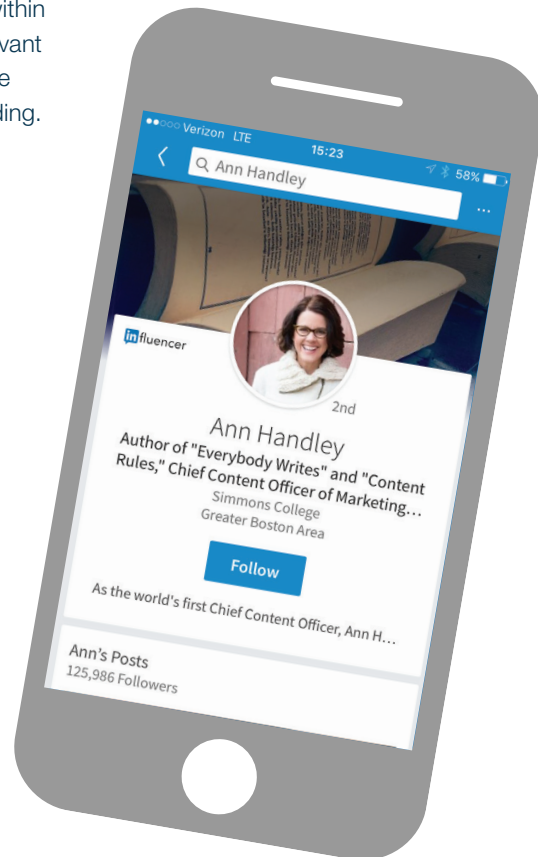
vithin
vant
e
ding.

●●○○○ Verizon LTE 15:23 58%

Ann Handley

...

influencer

2nd

Ann Handley

Author of "Everybody Writes" and "Content Rules," Chief Content Officer of Marketing…

Simmons College

Greater Boston Area

Follow

As the world's first Chief Content Officer, Ann H…

Ann's Posts

125,986 Followers